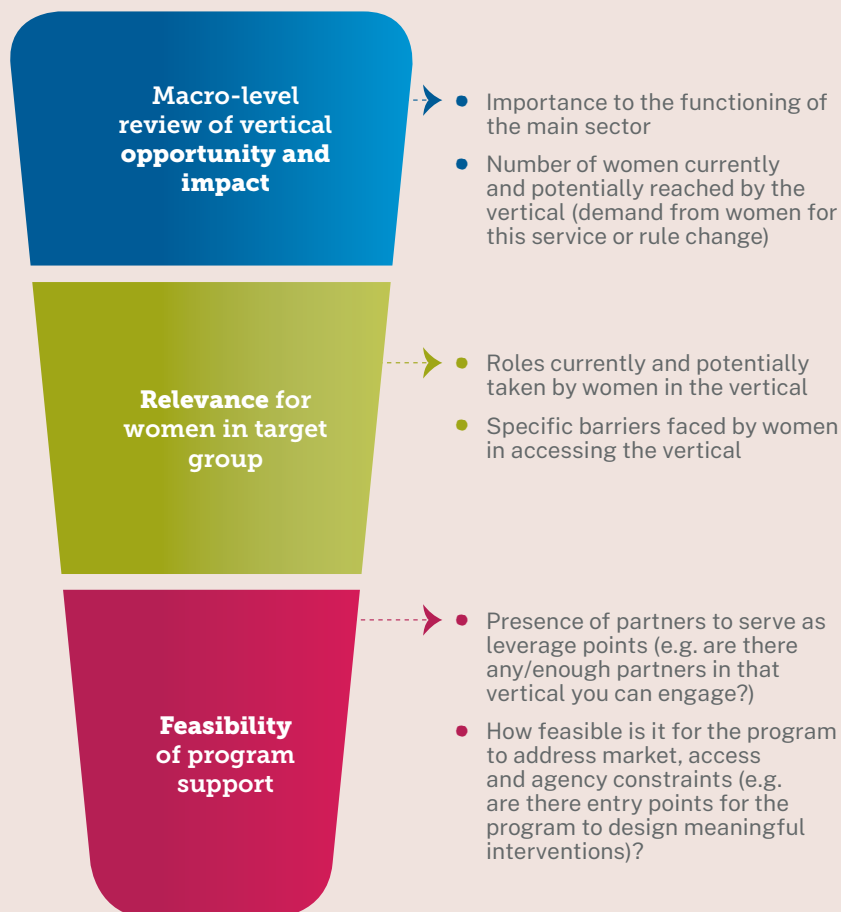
Macro-level review of vertical opportunity and impact

- Importance to the functioning of the main sector
- Number of women currently and potentially reached by the vertical (demand from women for this service or rule change)

Relevance for women in target group

- Roles currently and potentially taken by women in the vertical
- Specific barriers faced by women in accessing the vertical

Feasibility of program support

- Presence of partners to serve as leverage points (e.g. are there any/enough partners in that vertical you can engage?)
- How feasible is it for the program to address market, access and agency constraints (e.g. are there entry points for the program to design meaningful interventions)?